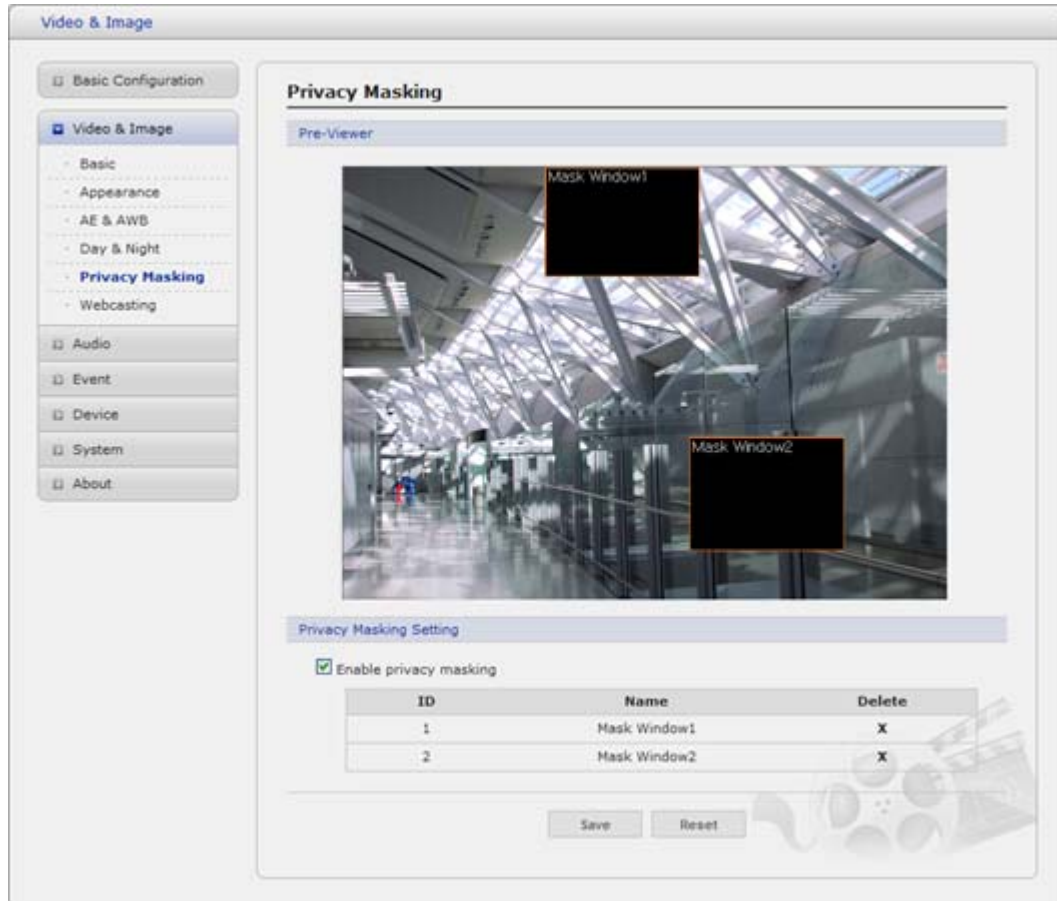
Video & Image

Basic Configuration

Video & Image

Basic

Appearance

AE & AWB

Day & Night

Privacy Masking

Webcasting

Audio

Event

Device

System

About

Privacy Masking

Pre-Viewer

Mask Window1

Mask Window2

Privacy Masking Setting

Enable privacy masking

| ID | Name | Delete |
|---|---|---|
| 1 | Mask Window1 | X |
| 2 | Mask Window2 | X |

Save Reset